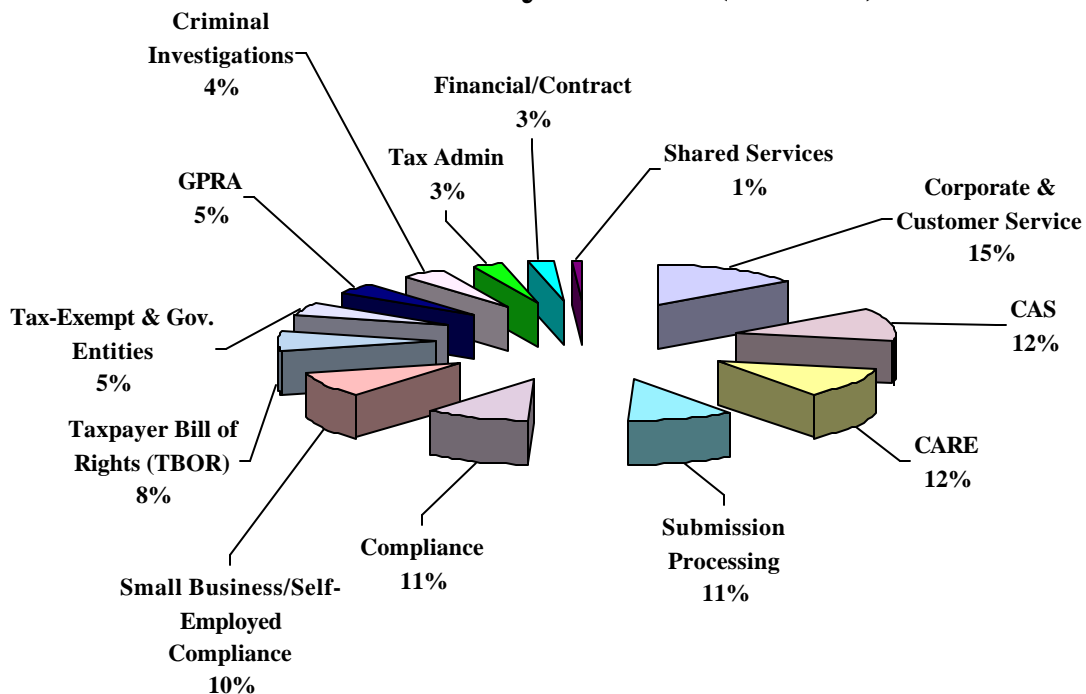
Criminal Investigations
4%

Financial/Contract
3%

Tax Admin
3%

Shared Services
1%

GPRA
5%

Corporate & Customer Service
15%

CAS
12%

Tax-Exempt & Gov. Entities
5%

Taxpayer Bill of Rights (TBOR)
8%

CARE
12%

Compliance
11%

Submission Processing
11%

Small Business/Self-Employed Compliance
10%